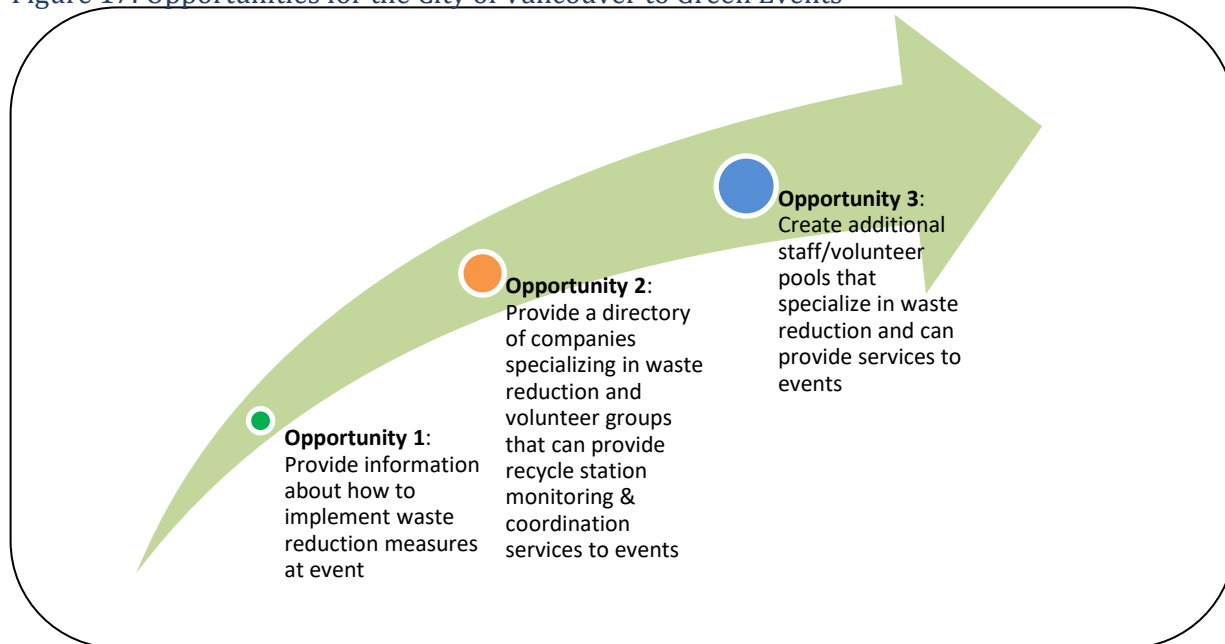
Figure 17: Opportunities for the City of Vancouver to Green Events

**Opportunity 1**: Provide information about how to implement waste reduction measures at event

**Opportunity 2**: Provide a directory of companies specializing in waste reduction and volunteer groups that can provide recycle station monitoring & coordination services to events

**Opportunity 3**: Create additional staff/volunteer pools that specialize in waste reduction and can provide services to events